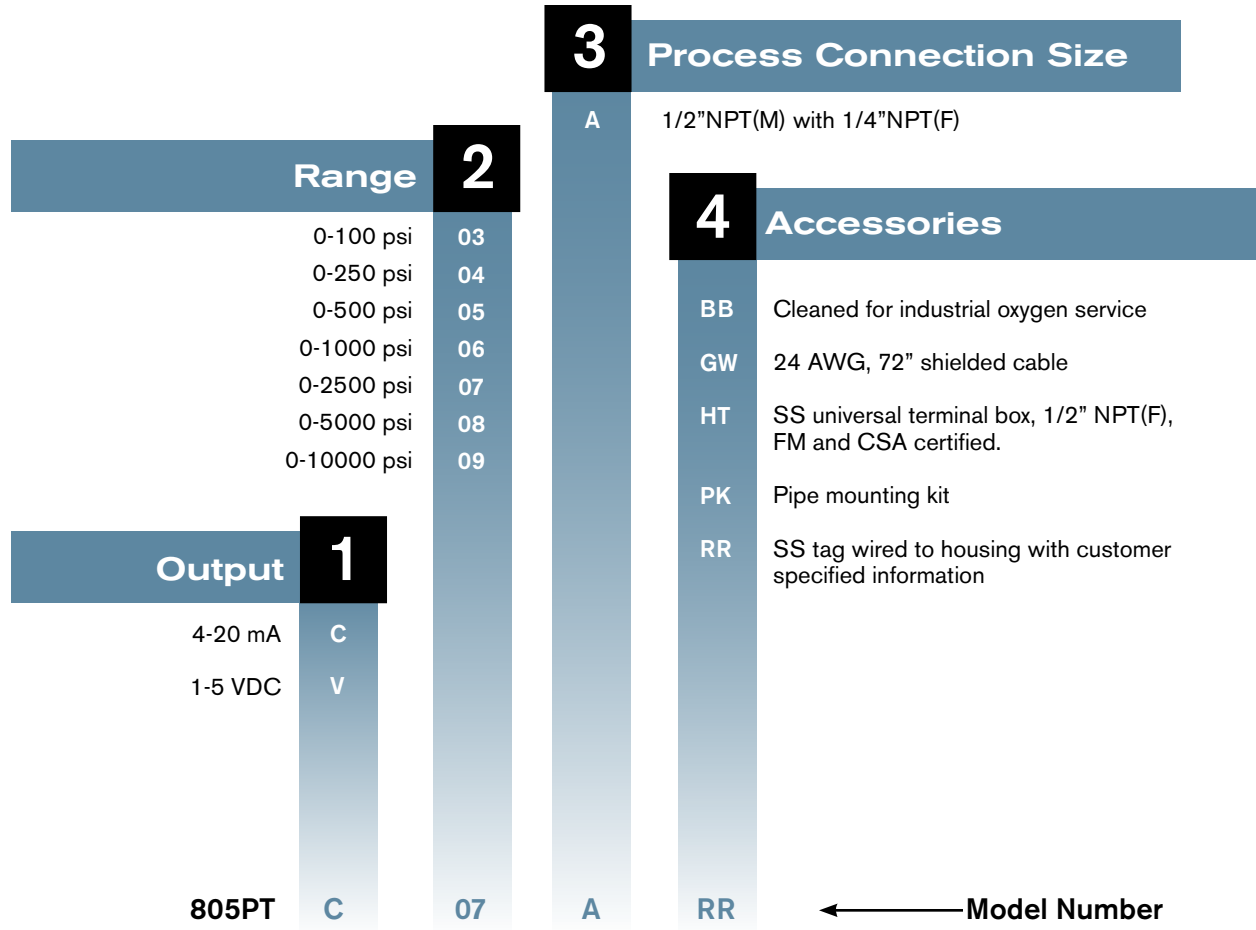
3 Process Connection Size

A 1/2”NPT(M) with 1/4”NPT(F)

Range 2

0-100 psi 03
0-250 psi 04
0-500 psi 05
0-1000 psi 06
0-2500 psi 07
0-5000 psi 08
0-10000 psi 09

4 Accessories

BB Cleaned for industrial oxygen service
GW 24 AWG, 72” shielded cable
HT SS universal terminal box, 1/2” NPT(F), FM and CSA certified.
PK Pipe mounting kit
RR SS tag wired to housing with customer specified information

Output 1

4-20 mA C
1-5 VDC V

805PT C 07 A RR Model Number